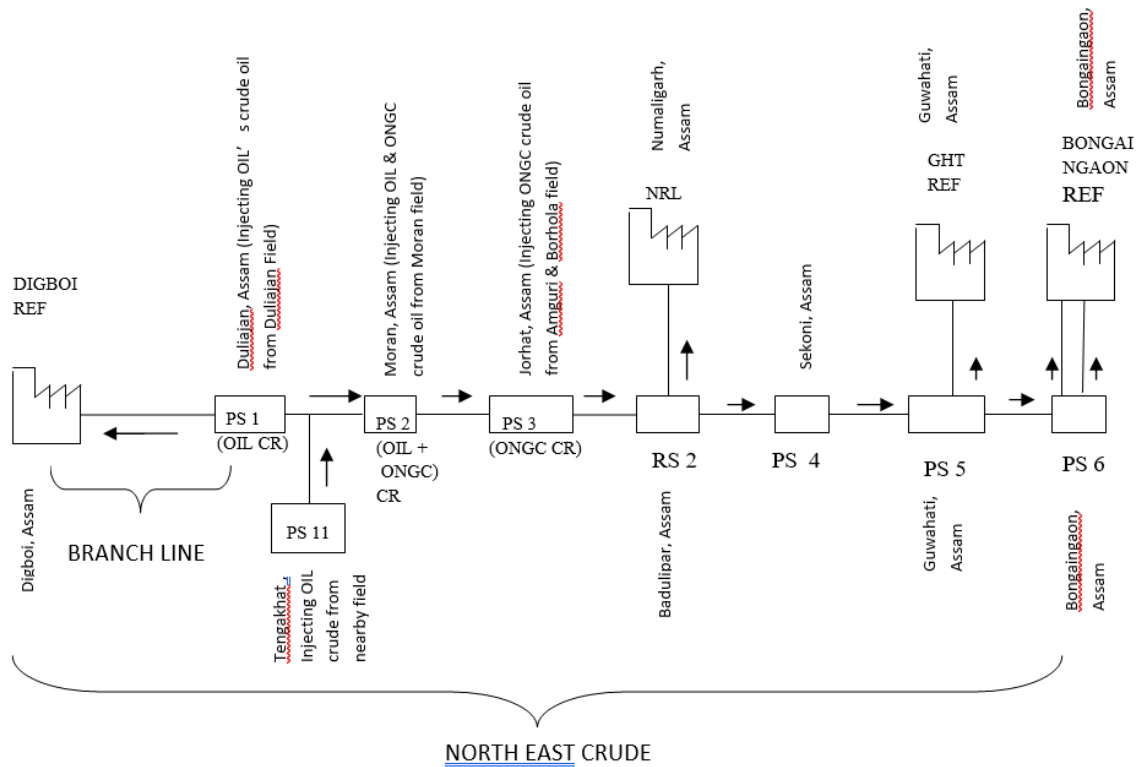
DIGBOI REF

Duliajan, Assam (Injecting OIL's crude oil from Duliajan Field)

Moran, Assam (Injecting OIL & ONGC crude oil from Moran field)

Jorhat, Assam (Injecting ONGC crude oil from Amguri & Borhola field)

Numaligarh, Assam

NRL

Sekoni, Assam

Guwahati, Assam

GHT REF

Bongaingaon, Assam

BONGAI NGAON REF

PS 1
(OIL CR)

PS 2
(OIL + ONGC) CR

PS 3
(ONGC CR)

RS 2

PS 4

PS 5

PS 6

PS 11

Digboi, Assam

BRANCH LINE

Tengakhat - Injecting OIL crude from nearby field

Badulipar, Assam

Guwahati, Assam

Bongaingaon, Assam

NORTH EAST CRUDE